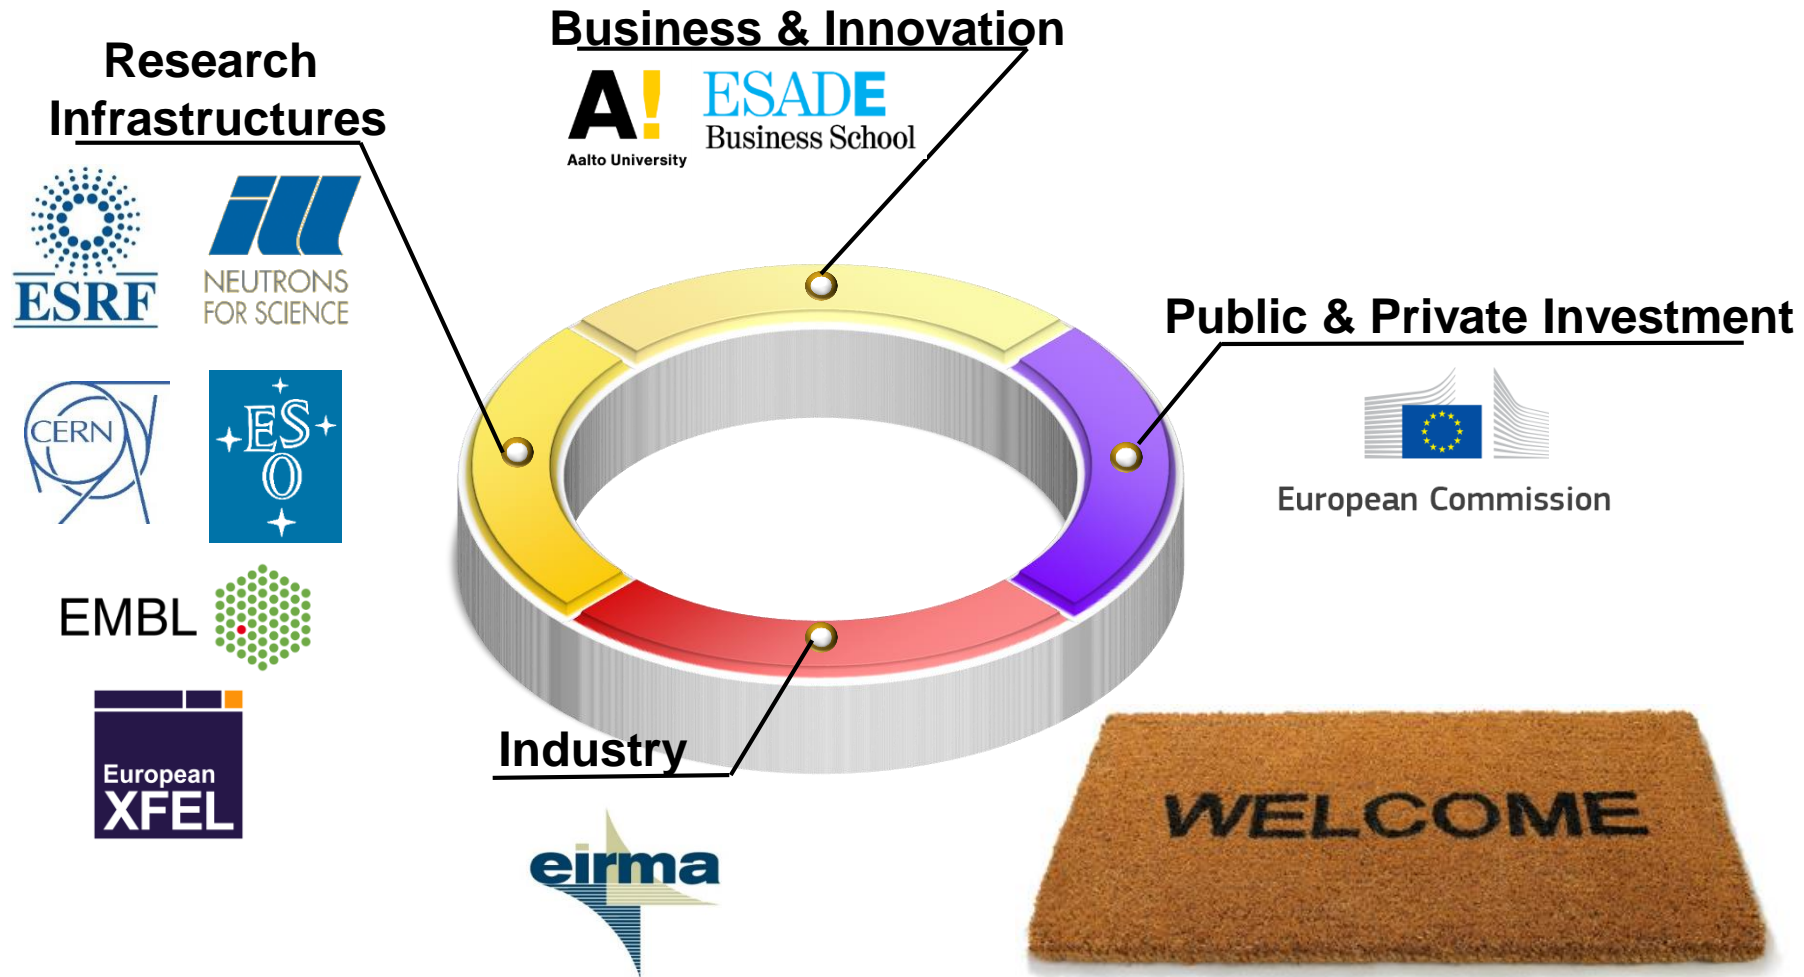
Business & Innovation

A!
Aalto University

ESADE
Business School

Research Infrastructures

ESRF

ill
NEUTRONS FOR SCIENCE

CERN

ESO

EMBL

European XFEL

Public & Private Investment

European Commission

Industry

eirma

WELCOME